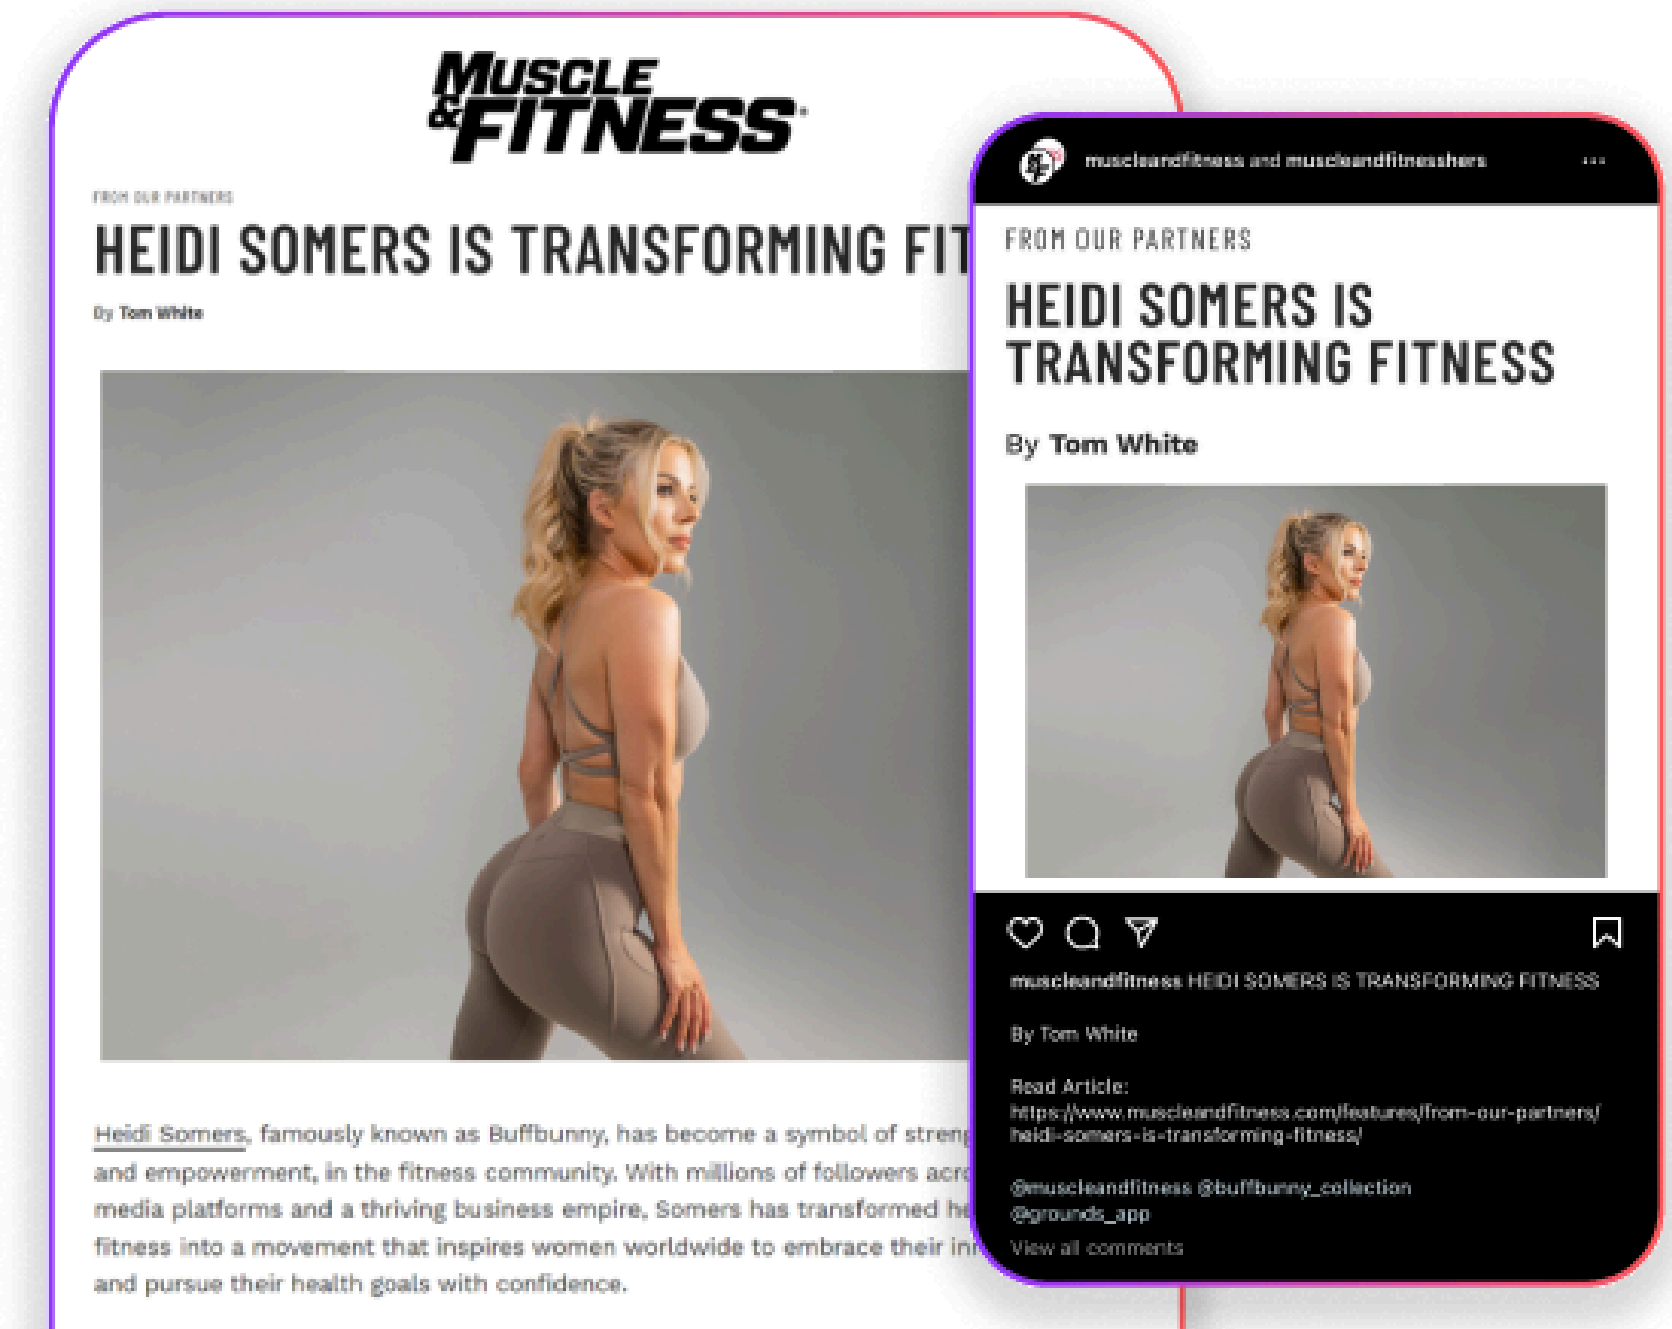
MUSCLE & FITNESS

FROM OUR PARTNERS

HEIDI SOMERS IS TRANSFORMING FIT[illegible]

By Tom White

Heidi Somers, famously known as Buffbunny, has become a symbol of stren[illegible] and empowerment, in the fitness community. With millions of followers acr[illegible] media platforms and a thriving business empire, Somers has transformed he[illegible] fitness into a movement that inspires women worldwide to embrace their in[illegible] and pursue their health goals with confidence.

muscleandfitness and muscleandfitnesshers ...

FROM OUR PARTNERS

HEIDI SOMERS IS TRANSFORMING FITNESS

By Tom White

muscleandfitness HEIDI SOMERS IS TRANSFORMING FITNESS

By Tom White

Read Article:
https://www.muscleandfitness.com/features/from-our-partners/heidi-somers-is-transforming-fitness/

@muscleandfitness @buffbunny_collection @grounds_app

View all comments